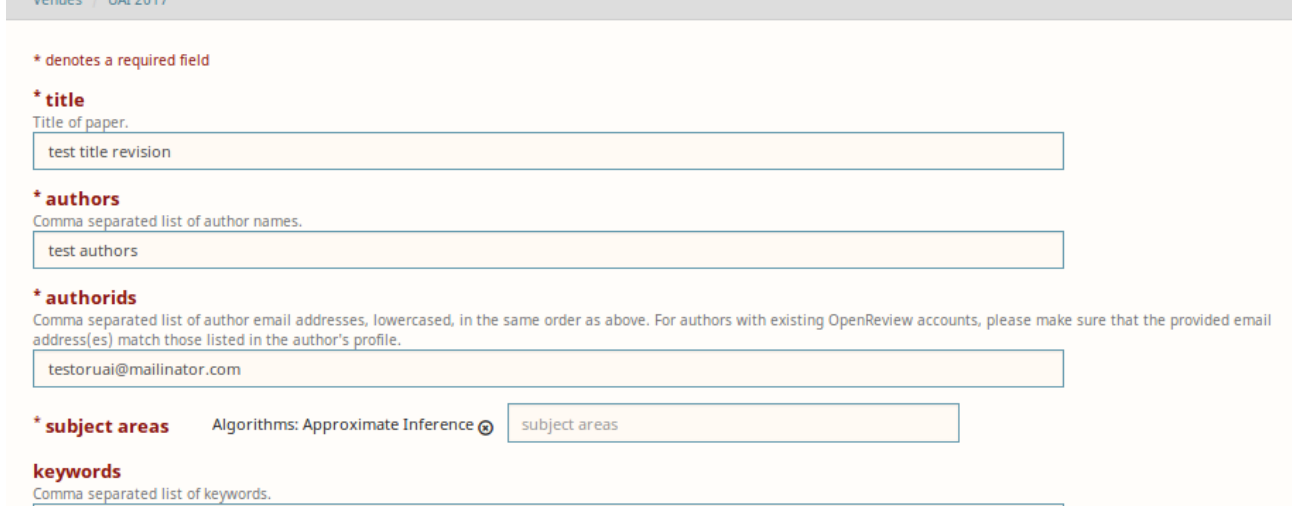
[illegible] / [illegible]

* denotes a required field

* title
Title of paper.
test title revision

* authors
Comma separated list of author names.
test authors

* authorids
Comma separated list of author email addresses, lowercased, in the same order as above. For authors with existing OpenReview accounts, please make sure that the provided email address(es) match those listed in the author's profile.
testoruai@mailinator.com

* subject areas
Algorithms: Approximate Inference
subject areas

keywords
Comma separated list of keywords.